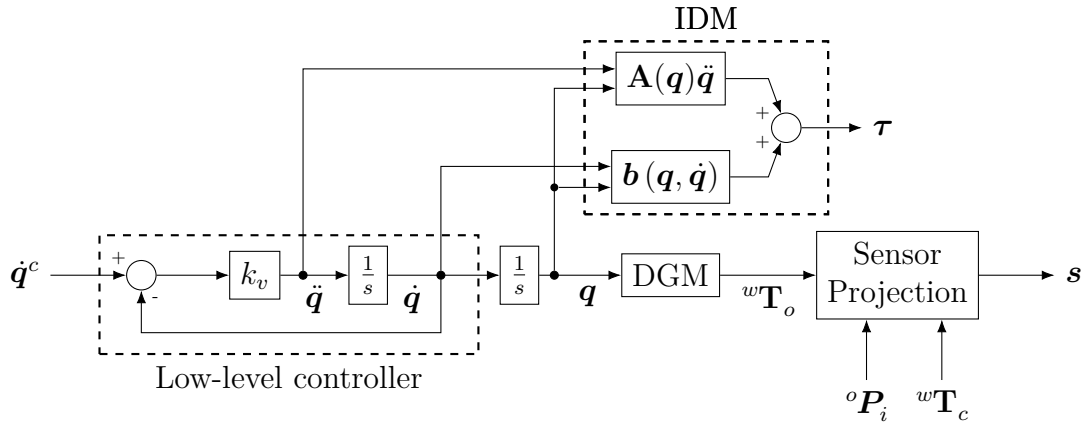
IDM

$\mathbf{A}(\boldsymbol{q})\ddot{\boldsymbol{q}}$

+

+

$\boldsymbol{\tau}$

$\boldsymbol{b}(\boldsymbol{q}, \dot{\boldsymbol{q}})$

$\dot{\boldsymbol{q}}^c$

+

-

$k_v$

$\ddot{\boldsymbol{q}}$

$\frac{1}{s}$

$\dot{\boldsymbol{q}}$

$\frac{1}{s}$

$\boldsymbol{q}$

DGM

${}^w\mathbf{T}_o$

Sensor Projection

$\boldsymbol{s}$

Low-level controller

${}^o\boldsymbol{P}_i$

${}^w\mathbf{T}_c$